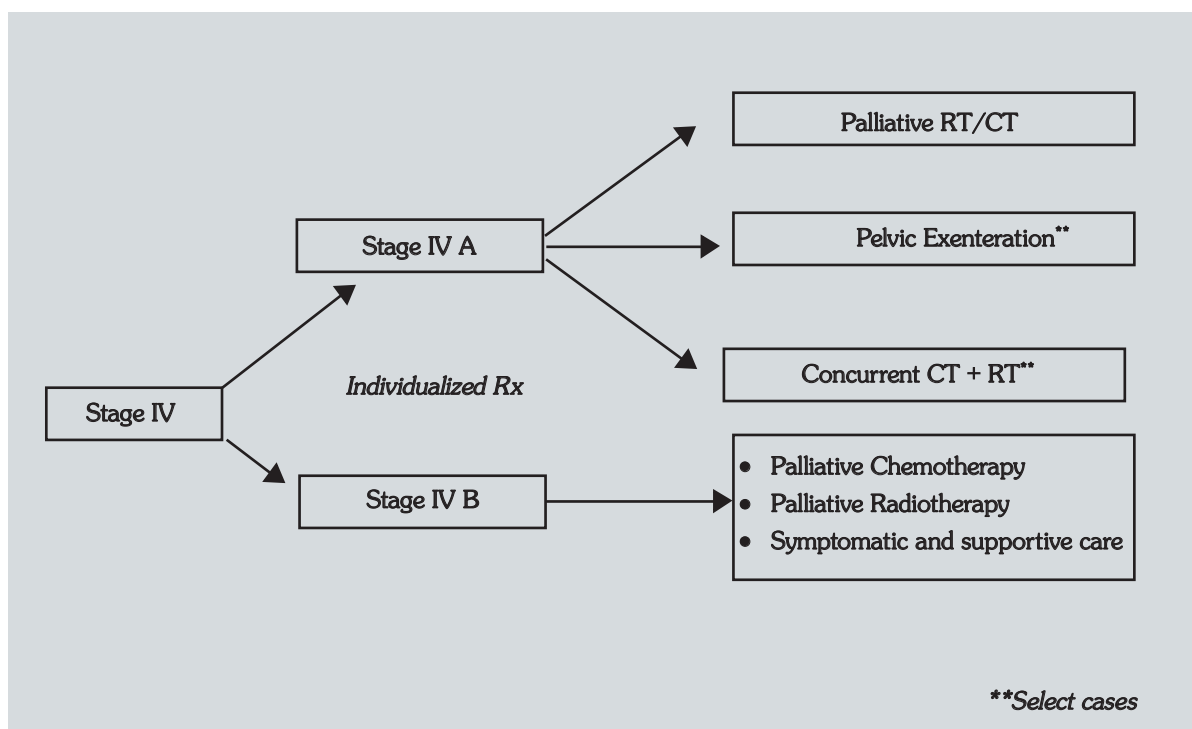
Stage IV

Stage IV A

Individualized Rx

Palliative RT/CT

Pelvic Exenteration**

Concurrent CT + RT**

Stage IV B

- Palliative Chemotherapy
- Palliative Radiotherapy
- Symptomatic and supportive care

**Select cases